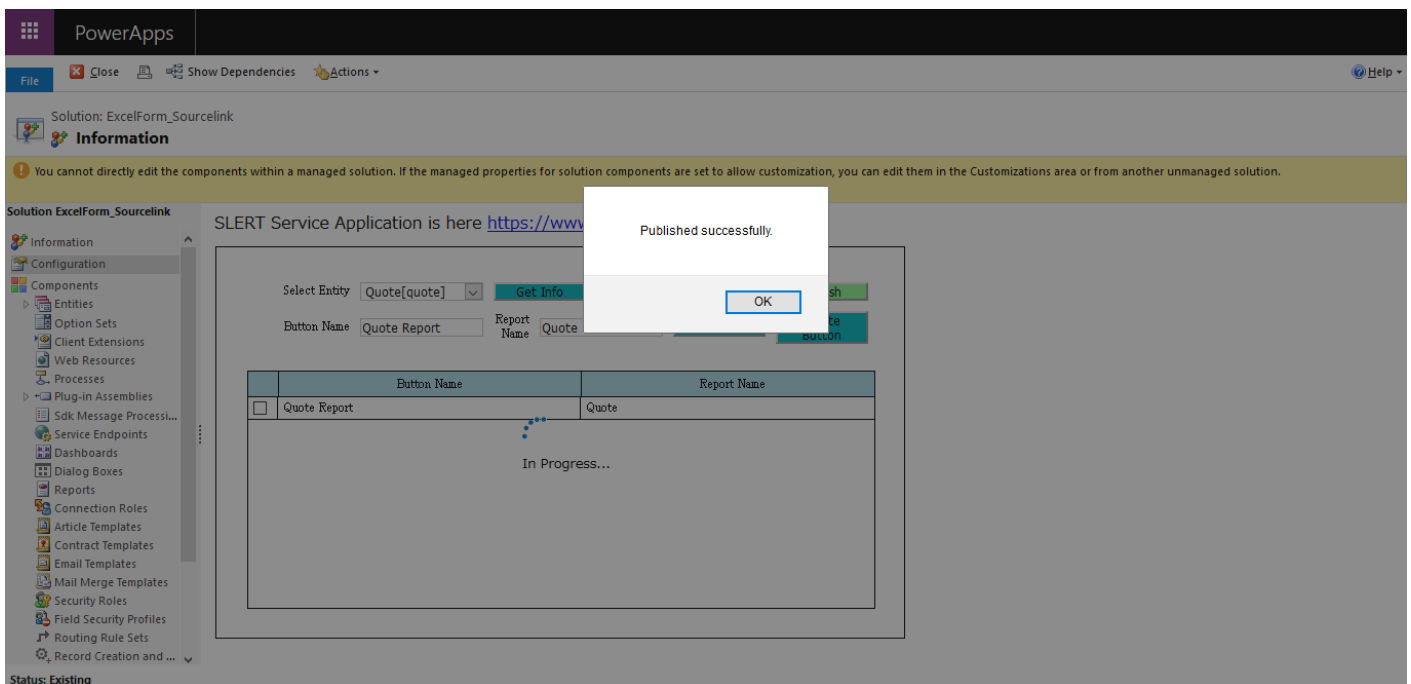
PowerApps

File Close Show Dependencies Actions ▾ Help ▾

Solution: ExcelForm_Sourcelink
Information

You cannot directly edit the components within a managed solution. If the managed properties for solution components are set to allow customization, you can edit them in the Customizations area or from another unmanaged solution.

Solution ExcelForm_Sourcelink
Information
Configuration
Components
Entities
Option Sets
Client Extensions
Web Resources
Processes
Plug-in Assemblies
Sdk Message Processi...
Service Endpoints
Dashboards
Dialog Boxes
Reports
Connection Roles
Article Templates
Contract Templates
Email Templates
Mail Merge Templates
Security Roles
Field Security Profiles
Routing Rule Sets
Record Creation and ...

Status: Existing

SLERT Service Application is here https://www

Select Entity Quote[quote] Get Info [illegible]sh

Button Name Quote Report Report Name Quote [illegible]te Button

| | Button Name | Report Name |
|---|---|---|
| ☐ | Quote Report | Quote |

In Progress...

Published successfully.

OK